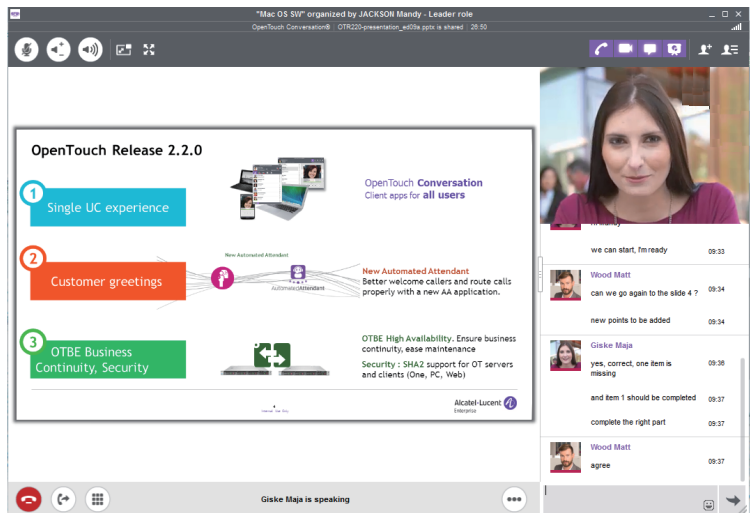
"Mac OS SW" organized by JACKSON Mandy - Leader role
OpenTouch Conversation® | OTR220-presentation_ed09a.pptx is shared | 26:50

OpenTouch Release 2.2.0

1 Single UC experience

OpenTouch Conversation
Client apps for all users

2 Customer greetings

New Automated Attendant

Automated Attendant

New Automated Attendant
Better welcome callers and route calls properly with a new AA application.

3 OTBE Business Continuity, Security

OTBE High Availability. Ensure business continuity, ease maintenance

Security : SHA2 support for OT servers and clients (One, PC, Web)

Alcatel-Lucent
Enterprise

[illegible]

we can start, I'm ready 09:33

Wood Matt
can we go again to the slide 4 ? 09:34

new points to be added 09:34

Giske Maja
yes, correct, one item is missing 09:36

and item 1 should be completed 09:37

complete the right part 09:37

Wood Matt
agree 09:37

Giske Maja is speaking